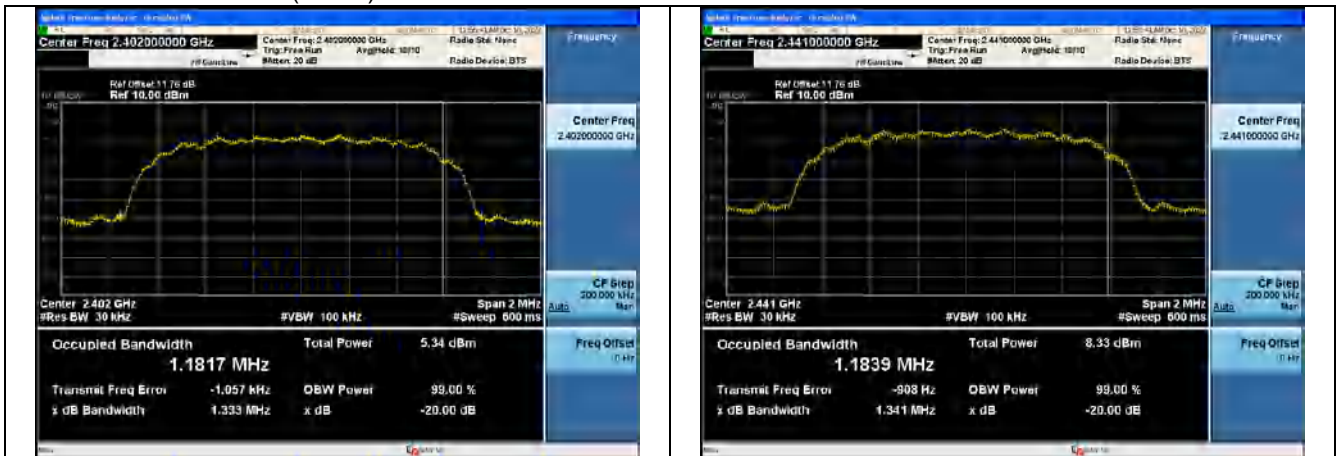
Center Freq 2.402000000 GHz
Center Freq: 2.402000000 GHz
Trig: Free Run
Avg|Hold: 10/10
#Atten: 20 dB
Radio Std: None
Radio Device: BTS
Frequency
Ref Offset 11.76 dB
Ref 10.00 dBm
Center Freq
2.402000000 GHz
CF Step
200.000 kHz
Auto Man
Center 2.402 GHz
#Res BW 30 kHz
#VBW 100 kHz
Span 2 MHz
#Sweep 600 ms
Occupied Bandwidth
1.1817 MHz
Total Power 5.34 dBm
Transmit Freq Error -1.057 kHz
OBW Power 99.00 %
x dB Bandwidth 1.333 MHz
x dB -20.00 dB
Freq Offset
0 Hz

Center Freq 2.441000000 GHz
Center Freq: 2.441000000 GHz
Trig: Free Run
Avg|Hold: 10/10
#Atten: 20 dB
Radio Std: None
Radio Device: BTS
Frequency
Ref Offset 11.76 dB
Ref 10.00 dBm
Center Freq
2.441000000 GHz
CF Step
200.000 kHz
Auto Man
Center 2.441 GHz
#Res BW 30 kHz
#VBW 100 kHz
Span 2 MHz
#Sweep 600 ms
Occupied Bandwidth
1.1839 MHz
Total Power 8.33 dBm
Transmit Freq Error -908 Hz
OBW Power 99.00 %
x dB Bandwidth 1.341 MHz
x dB -20.00 dB
Freq Offset
0 Hz